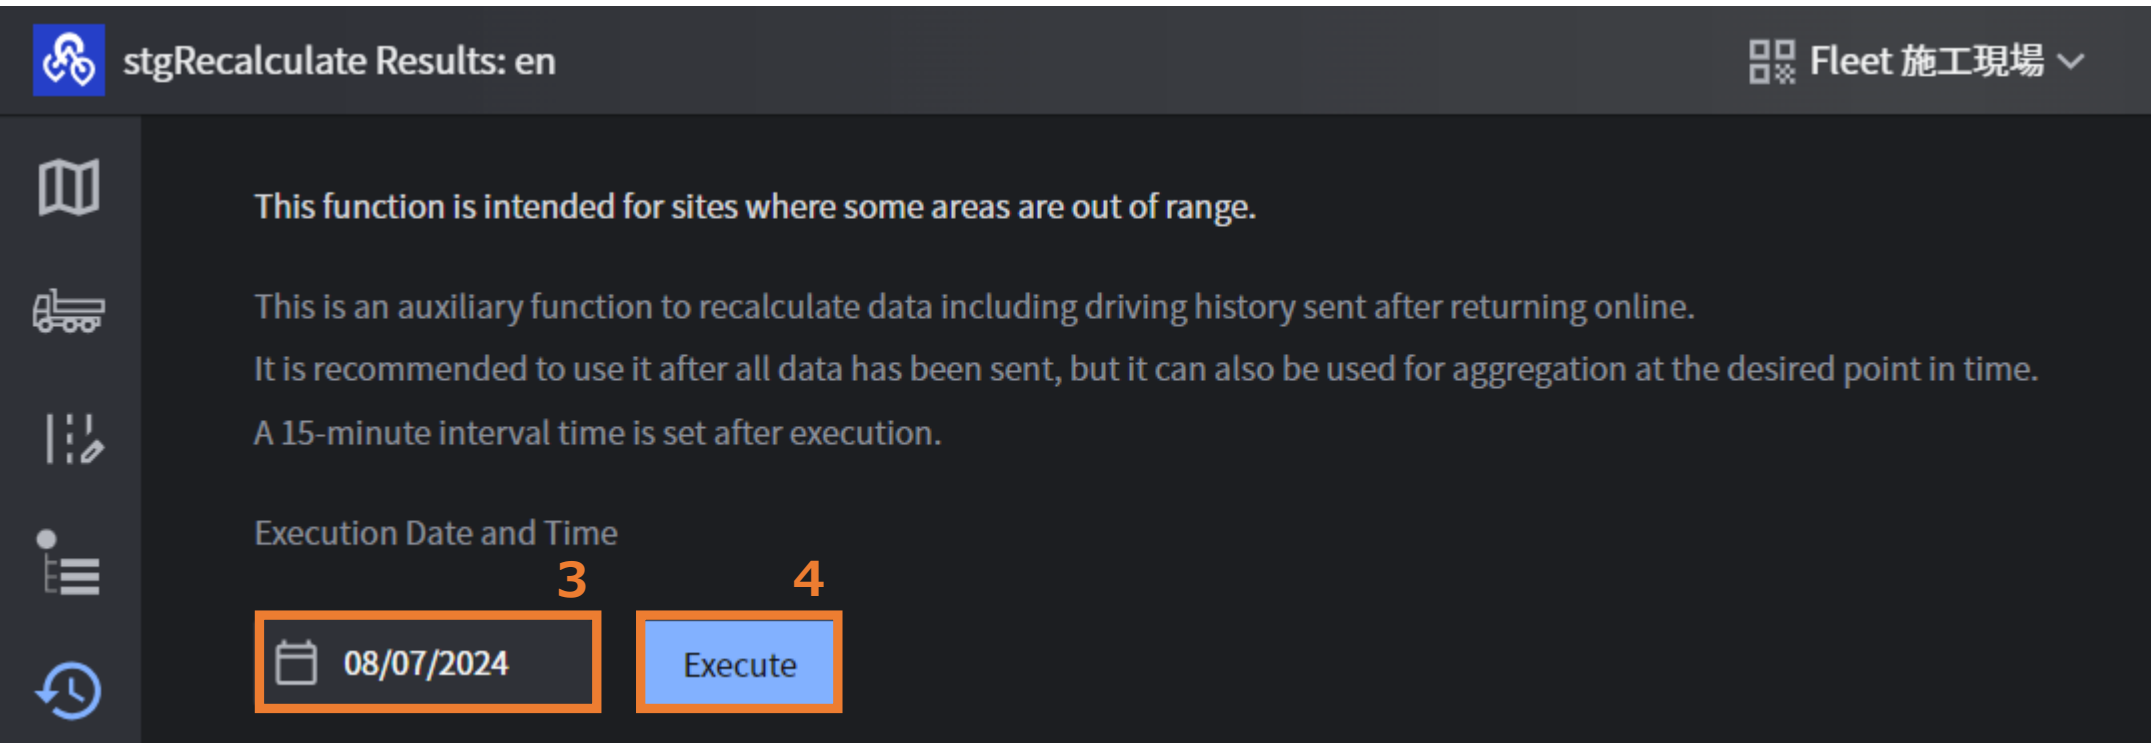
stgRecalculate Results: en

Fleet 施工現場

This function is intended for sites where some areas are out of range.

This is an auxiliary function to recalculate data including driving history sent after returning online.
It is recommended to use it after all data has been sent, but it can also be used for aggregation at the desired point in time.
A 15-minute interval time is set after execution.

Execution Date and Time

3

4

08/07/2024

Execute